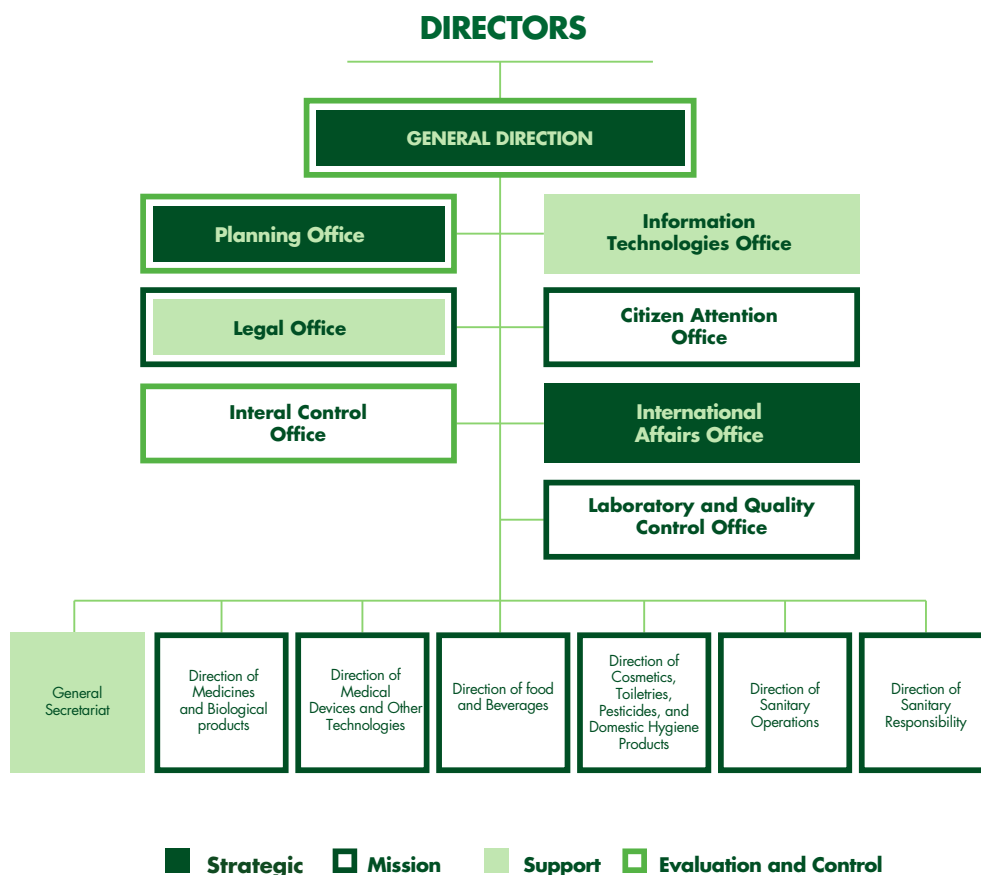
DIRECTORS

GENERAL DIRECTION

Planning Office

Information Technologies Office

Legal Office

Citizen Attention Office

Interal Control Office

International Affairs Office

Laboratory and Quality Control Office

General Secretariat

Direction of Medicines and Biological products

Direction of Medical Devices and Other Technologies

Direction of food and Beverages

Direction of Cosmetics, Toiletries, Pesticides, and Domestic Hygiene Products

Direction of Sanitary Operations

Direction of Sanitary Responsibility

Strategic Mission Support Evaluation and Control